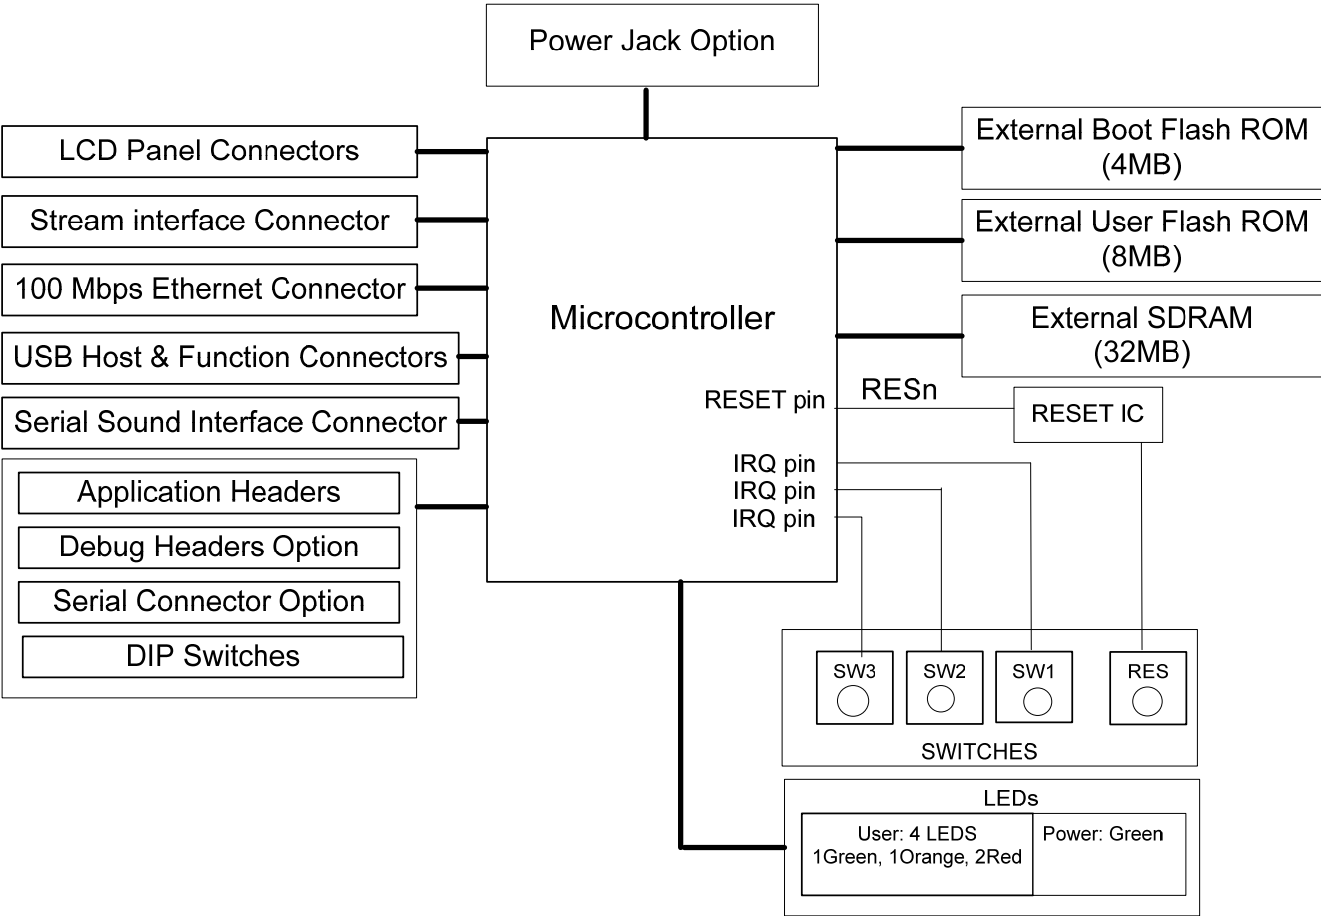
Power Jack Option

LCD Panel Connectors

Stream interface Connector

100 Mbps Ethernet Connector

USB Host & Function Connectors

Serial Sound Interface Connector

Application Headers

Debug Headers Option

Serial Connector Option

DIP Switches

Microcontroller

RESET pin

IRQ pin

IRQ pin

IRQ pin

External Boot Flash ROM (4MB)

External User Flash ROM (8MB)

External SDRAM (32MB)

RESn

RESET IC

SW3

SW2

SW1

RES

SWITCHES

LEDs

User: 4 LEDS 1Green, 1Orange, 2Red

Power: Green